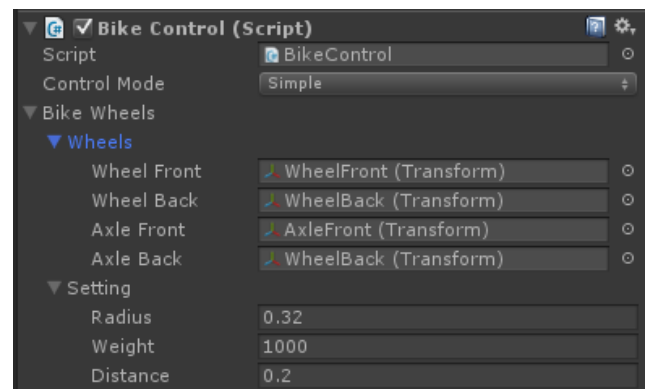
Bike Control (Script)

| | |
|---|---|
| Script | BikeControl |
| Control Mode | Simple |

Bike Wheels

Wheels

| | |
|---|---|
| Wheel Front | WheelFront (Transform) |
| Wheel Back | WheelBack (Transform) |
| Axle Front | AxleFront (Transform) |
| Axle Back | WheelBack (Transform) |

Setting

| | |
|---|---|
| Radius | 0.32 |
| Weight | 1000 |
| Distance | 0.2 |